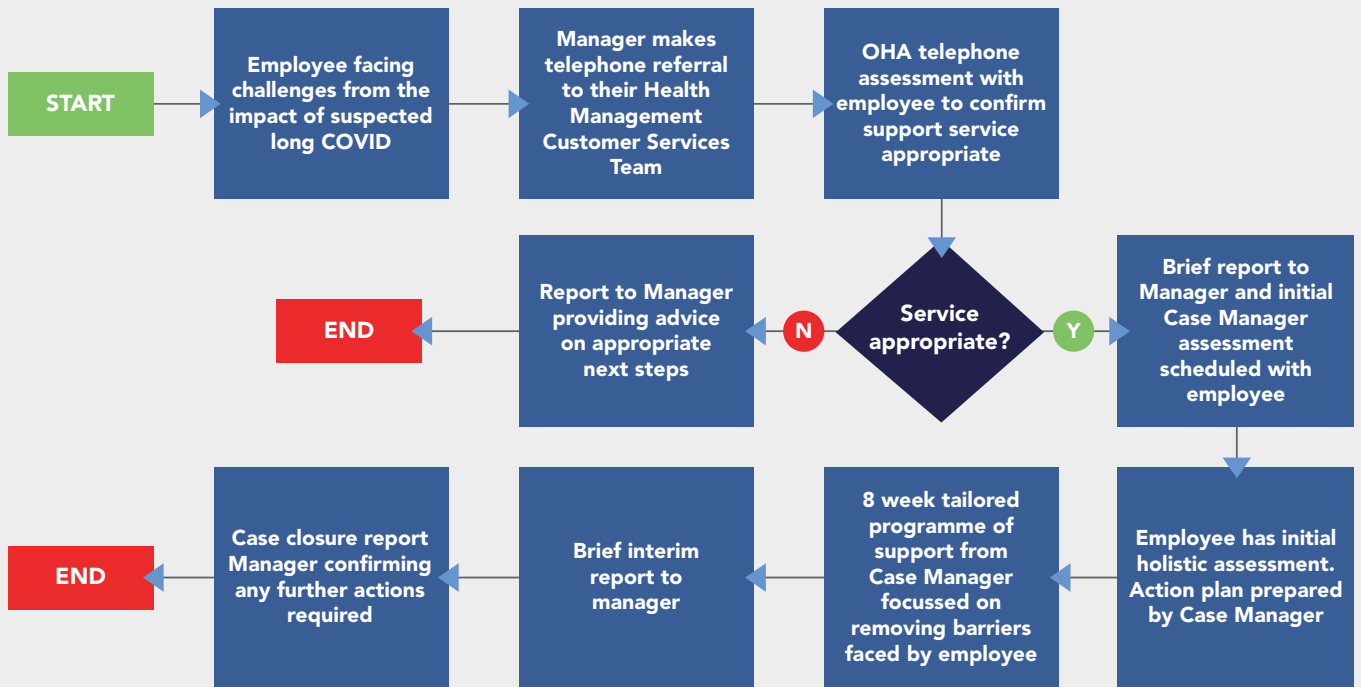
START

Employee facing challenges from the impact of suspected long COVID

Manager makes telephone referral to their Health Management Customer Services Team

OHA telephone assessment with employee to confirm support service appropriate

Service appropriate?

N

Report to Manager providing advice on appropriate next steps

END

Y

Brief report to Manager and initial Case Manager assessment scheduled with employee

Employee has initial holistic assessment. Action plan prepared by Case Manager

8 week tailored programme of support from Case Manager focussed on removing barriers faced by employee

Brief interim report to manager

Case closure report Manager confirming any further actions required

END